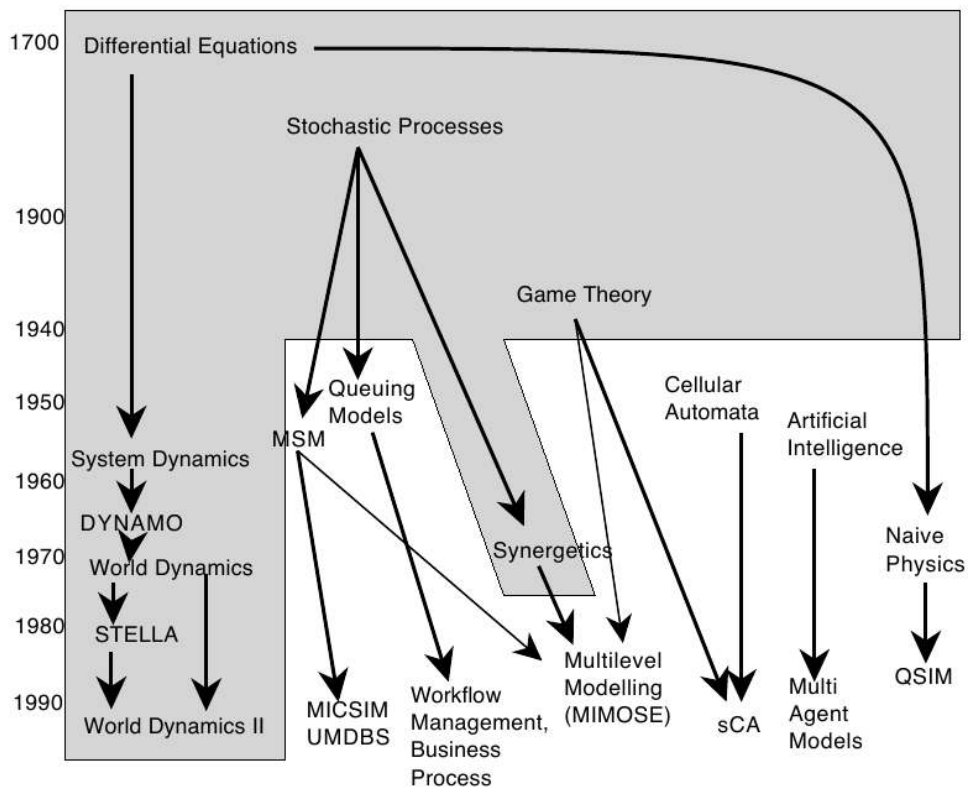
1700
1900
1940
1950
1960
1970
1980
1990

Differential Equations

Stochastic Processes

Game Theory

Queuing Models

MSM

Cellular Automata

Artificial Intelligence

System Dynamics

DYNAMO

World Dynamics

STELLA

World Dynamics II

Synergetics

Naive Physics

QSIM

MICSIM UMDBS

Workflow Management, Business Process

Multilevel Modelling (MIMOSE)

sCA

Multi Agent Models